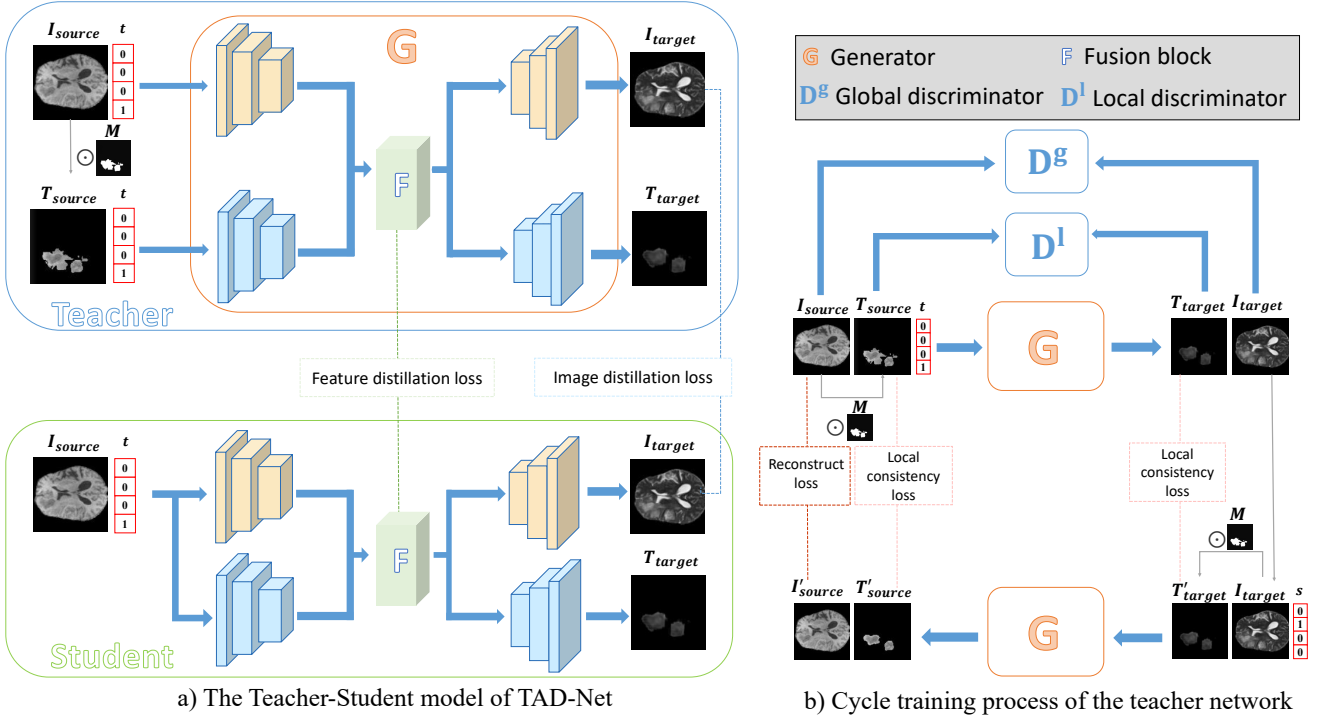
$I_{source}$ $t$

| 0 |
|---|
| 0 |
| 0 |
| 1 |

G

$I_{target}$

$\odot$ $M$

$T_{source}$ $t$

| 0 |
|---|
| 0 |
| 0 |
| 1 |

F

$T_{target}$

Teacher

Feature distillation loss

Image distillation loss

$I_{source}$ $t$

| 0 |
|---|
| 0 |
| 0 |
| 1 |

$I_{target}$

F

$T_{target}$

Student

a) The Teacher-Student model of TAD-Net

G Generator F Fusion block

$D^g$ Global discriminator $D^l$ Local discriminator

$D^g$

$D^l$

$I_{source}$ $T_{source}$ $t$

| 0 |
|---|
| 0 |
| 0 |
| 1 |

G

$T_{target}$ $I_{target}$

$\odot$ $M$

Reconstruct loss

Local consistency loss

Local consistency loss

$\odot$ $M$

$I'_{source}$ $T'_{source}$

G

$T'_{target}$ $I_{target}$ $s$

| 0 |
|---|
| 1 |
| 0 |
| 0 |

b) Cycle training process of the teacher network